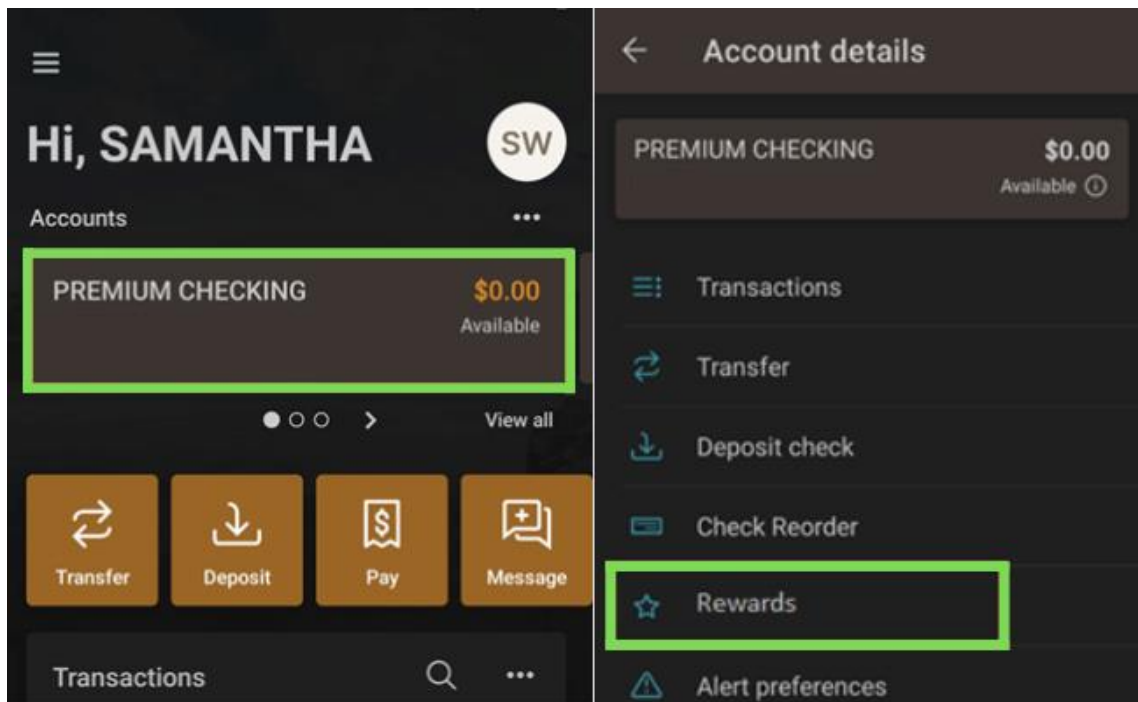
Hi, SAMANTHA

SW

Accounts

PREMIUM CHECKING $0.00 Available

View all

Transfer

Deposit

Pay

Message

Transactions

Account details

PREMIUM CHECKING $0.00 Available

Transactions

Transfer

Deposit check

Check Reorder

Rewards

Alert preferences